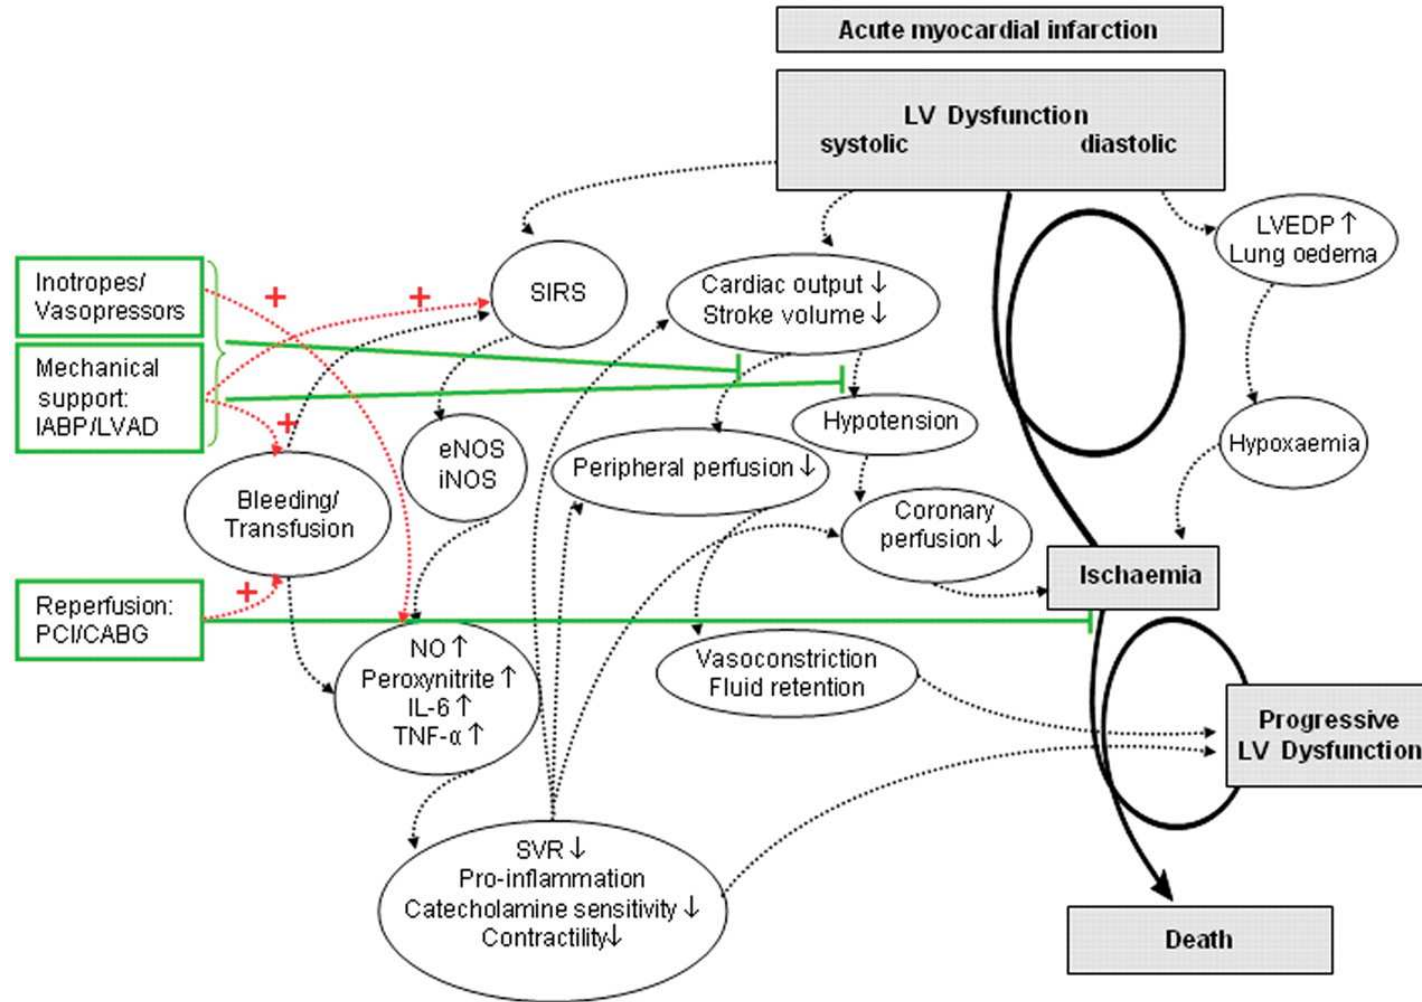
Acute myocardial infarction

LV Dysfunction
systolic diastolic

LVEDP ↑
Lung oedema

Inotropes/
Vasopressors

Mechanical
support:
IABP/LVAD

+
+
+
+

SIRS

Cardiac output ↓
Stroke volume ↓

Hypotension

Hypoxaemia

eNOS
iNOS

Peripheral perfusion ↓

Bleeding/
Transfusion

Coronary
perfusion ↓

Ischaemia

Reperfusion:
PCI/CABG

NO ↑
Peroxynitrite ↑
IL-6 ↑
TNF-α ↑

Vasoconstriction
Fluid retention

Progressive
LV Dysfunction

SVR ↓
Pro-inflammation
Catecholamine sensitivity ↓
Contractility↓

Death